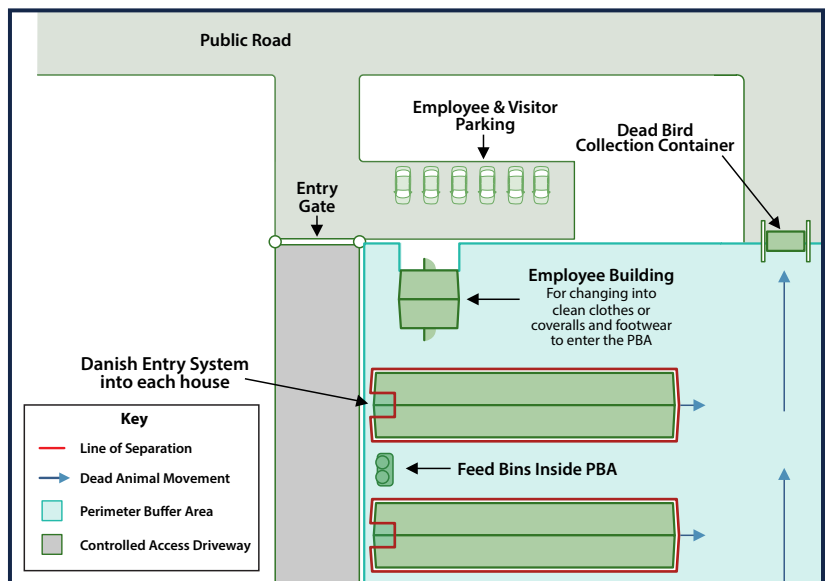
Public Road

Employee & Visitor Parking

Dead Bird Collection Container

Entry Gate

Employee Building
For changing into clean clothes or coveralls and footwear to enter the PBA

Danish Entry System into each house

Feed Bins Inside PBA

Key
Line of Separation
Dead Animal Movement
Perimeter Buffer Area
Controlled Access Driveway